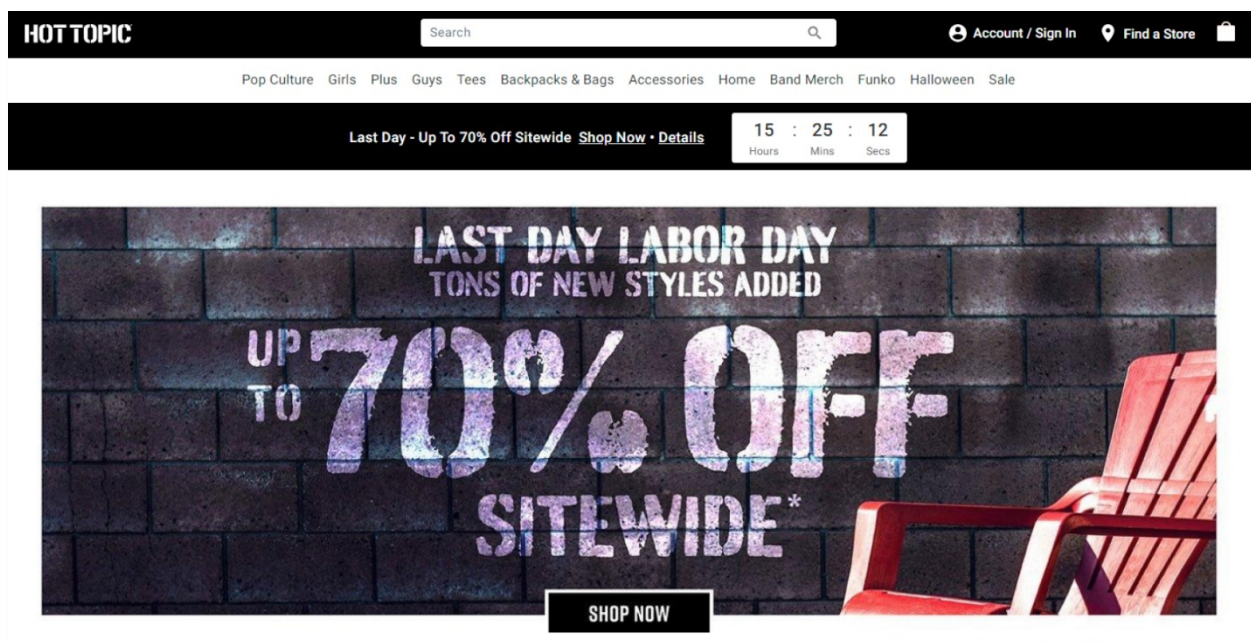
HOT TOPIC

Search

Account / Sign In

Find a Store

Pop Culture Girls Plus Guys Tees Backpacks & Bags Accessories Home Band Merch Funko Halloween Sale

Last Day - Up To 70% Off Sitewide Shop Now • Details

15 : 25 : 12
Hours Mins Secs

LAST DAY LABOR DAY
TONS OF NEW STYLES ADDED

UP TO 70% OFF
SITEWIDE*

SHOP NOW